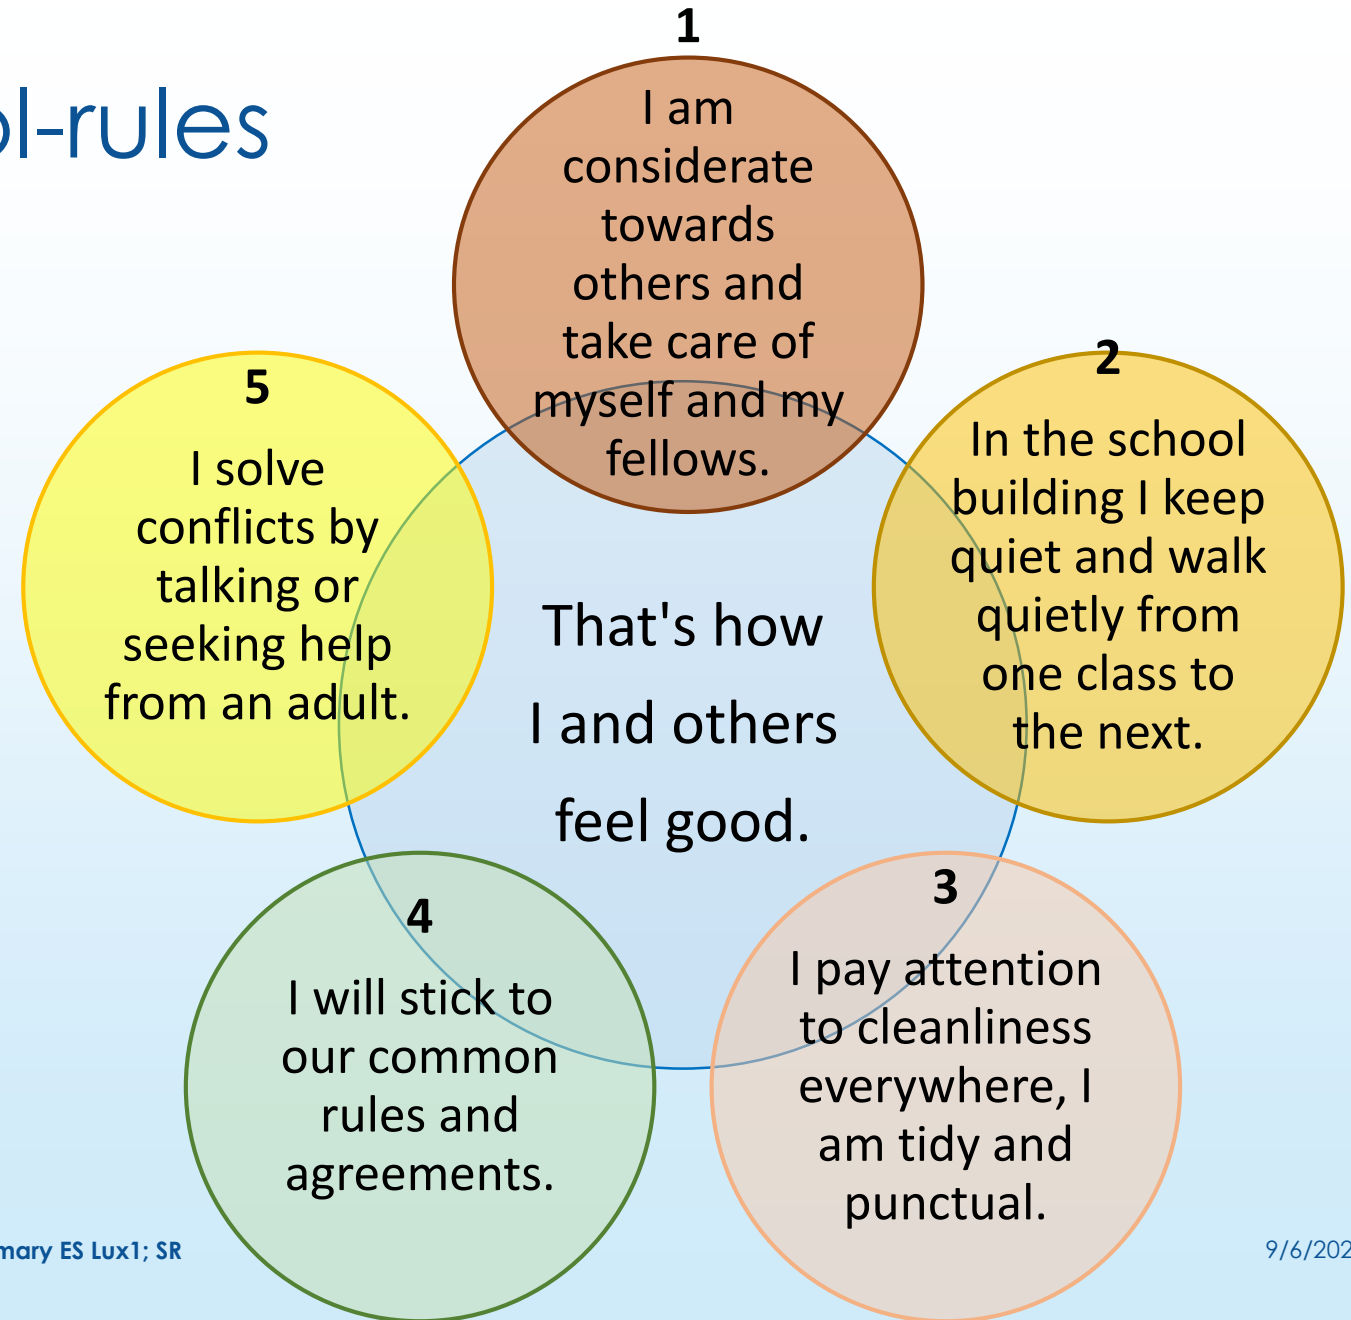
ol-rules

1
I am considerate towards others and take care of myself and my fellows.

2
In the school building I keep quiet and walk quietly from one class to the next.

That's how I and others feel good.

3
I pay attention to cleanliness everywhere, I am tidy and punctual.

4
I will stick to our common rules and agreements.

5
I solve conflicts by talking or seeking help from an adult.

mary ES Lux1; SR

9/6/202